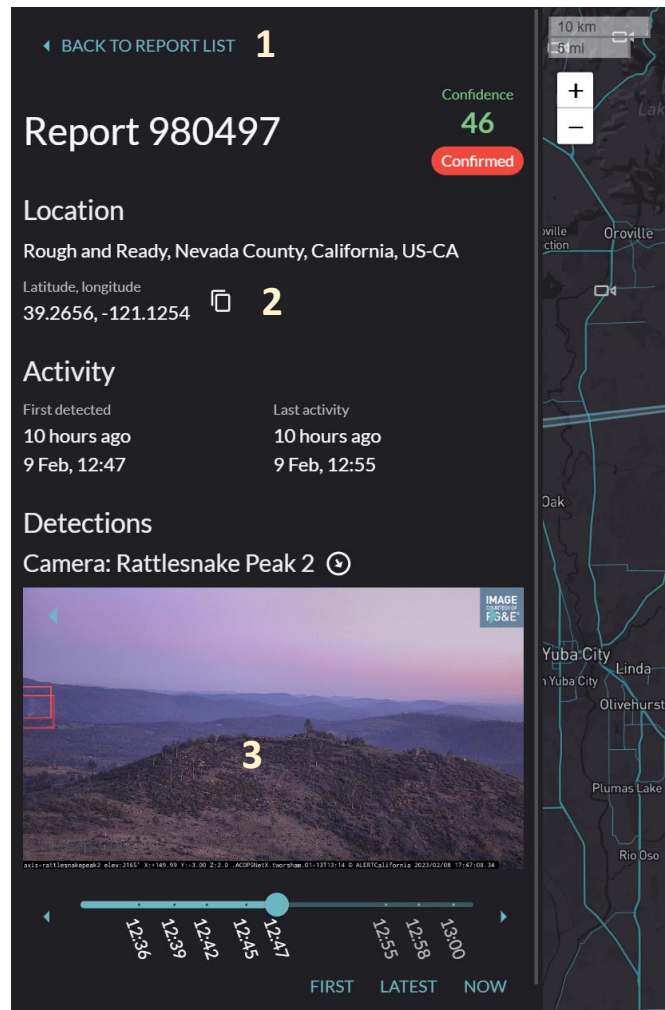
BACK TO REPORT LIST 1

Report 980497

Confidence
46
Confirmed

Location

Rough and Ready, Nevada County, California, US-CA

Latitude, longitude
39.2656, -121.1254 2

Activity

First detected
10 hours ago
9 Feb, 12:47

Last activity
10 hours ago
9 Feb, 12:55

Detections

Camera: Rattlesnake Peak 2

IMAGE COURTESY OF PG&E

3

axis-rattlesnakepeak2 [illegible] ALERTCalifornia 2023/02/08 17:47:08.34

12:36 12:39 12:42 12:45 12:47 12:55 12:58 13:00

FIRST LATEST NOW

10 km
5 mi

+
−

Oroville
Oak
Yuba City
Linda
Yuba City
Olivehurst
Plumas Lake
Rio Oso